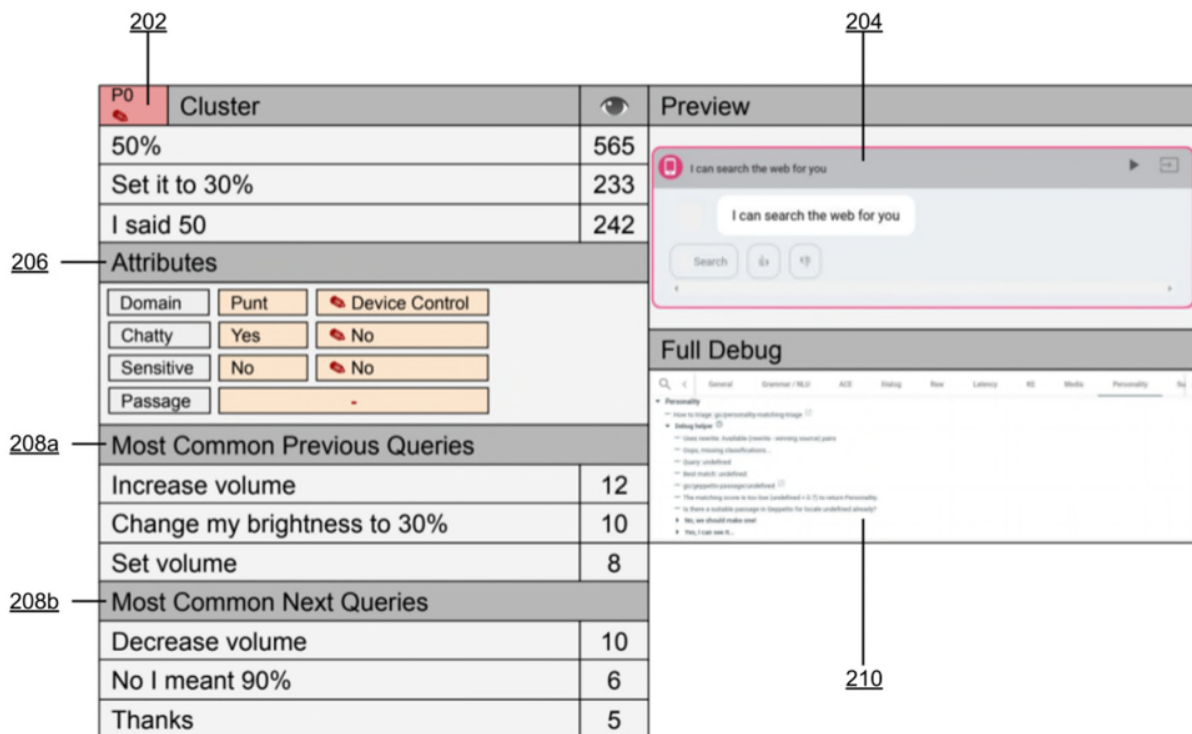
202

204

| P0 | Cluster | |
|---|---|---|
| 50% | | 565 |
| Set it to 30% | | 233 |
| I said 50 | | 242 |

206 Attributes

| | | |
|---|---|---|
| Domain | Punt | Device Control |
| Chatty | Yes | No |
| Sensitive | No | No |
| Passage | - | |

208a Most Common Previous Queries

| | |
|---|---|
| Increase volume | 12 |
| Change my brightness to 30% | 10 |
| Set volume | 8 |

208b Most Common Next Queries

| | |
|---|---|
| Decrease volume | 10 |
| No I meant 90% | 6 |
| Thanks | 5 |

Preview

I can search the web for you

I can search the web for you

Search

Full Debug

General Grammar / NLU ACE Dialog Raw Latency KE Media Personality

Personality
How to triage: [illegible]
Debug helper
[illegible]
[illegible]
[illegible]
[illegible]
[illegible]
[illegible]
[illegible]
No, we should make one!
Yes, I can see it...

210